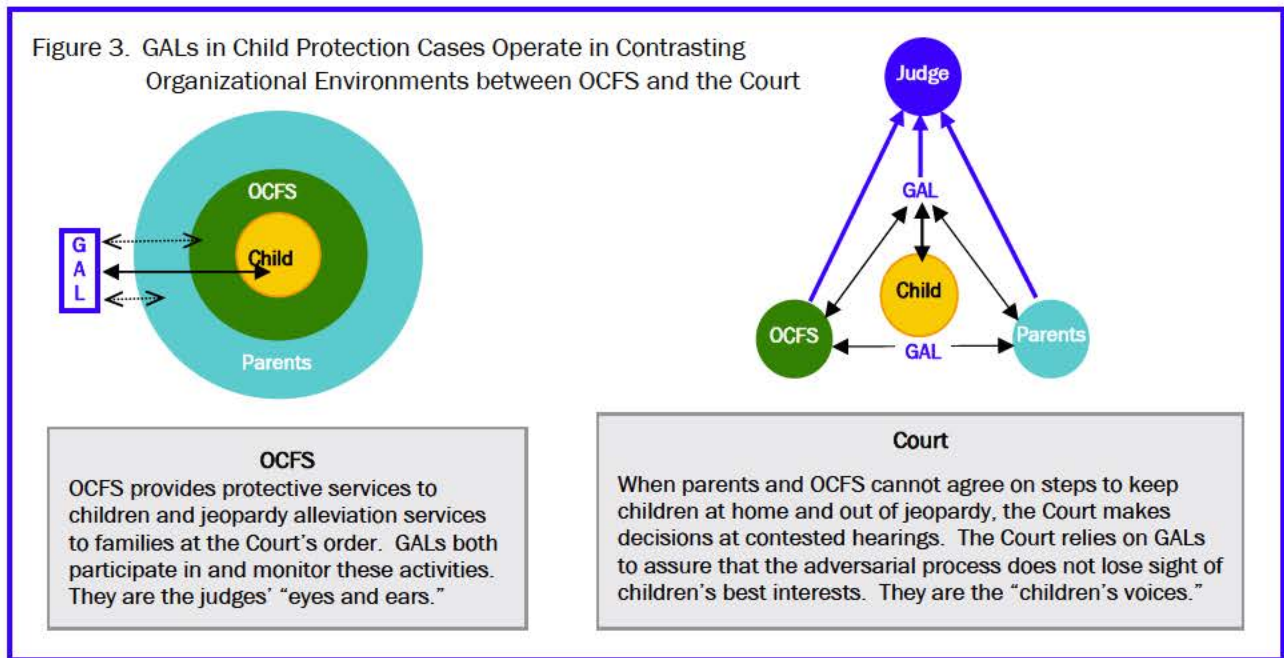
Figure 3. GALs in Child Protection Cases Operate in Contrasting Organizational Environments between OCFS and the Court

G
A
L

OCFS

Child

Parents

Judge

GAL

Child

OCFS

GAL

Parents

OCFS

OCFS provides protective services to children and jeopardy alleviation services to families at the Court's order. GALs both participate in and monitor these activities. They are the judges' "eyes and ears."

Court

When parents and OCFS cannot agree on steps to keep children at home and out of jeopardy, the Court makes decisions at contested hearings. The Court relies on GALs to assure that the adversarial process does not lose sight of children's best interests. They are the "children's voices."